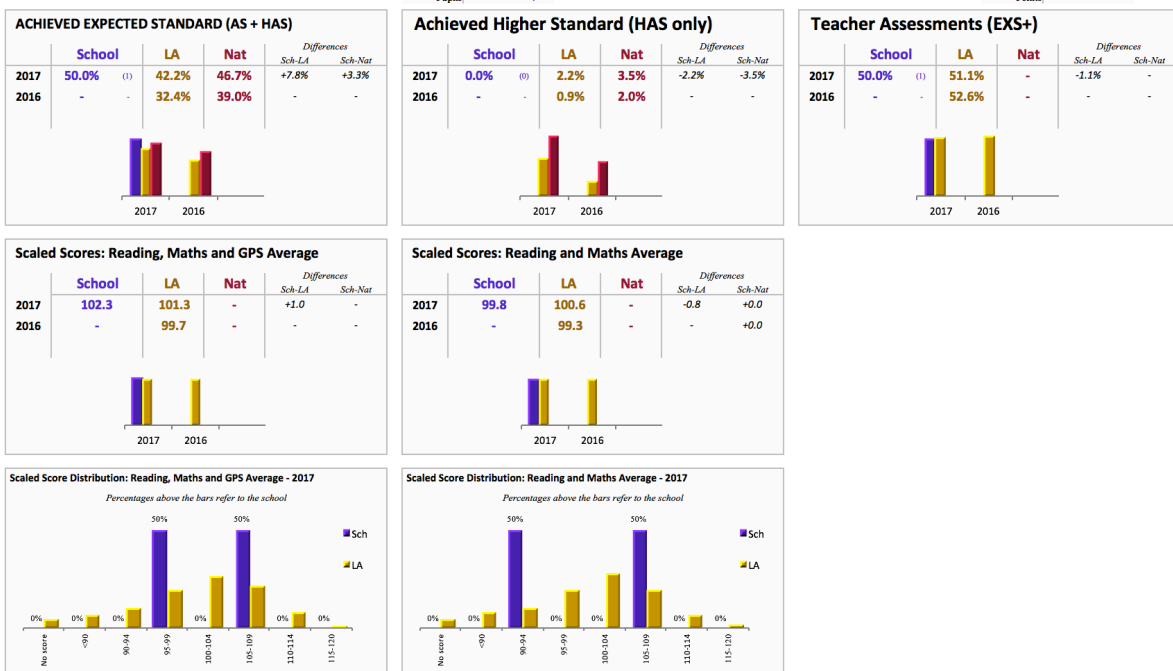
ACHIEVED EXPECTED STANDARD (AS + HAS)

| | School | | LA | Nat | Differences Sch-LA | Sch-Nat |
|---|---|---|---|---|---|---|
| 2017 | 50.0% | (1) | 42.2% | 46.7% | +7.8% | +3.3% |
| 2016 | - | - | 32.4% | 39.0% | - | - |

2017 2016

Achieved Higher Standard (HAS only)

| | School | | LA | Nat | Differences Sch-LA | Sch-Nat |
|---|---|---|---|---|---|---|
| 2017 | 0.0% | (0) | 2.2% | 3.5% | -2.2% | -3.5% |
| 2016 | - | - | 0.9% | 2.0% | - | - |

2017 2016

Teacher Assessments (EXS+)

| | School | | LA | Nat | Differences Sch-LA | Sch-Nat |
|---|---|---|---|---|---|---|
| 2017 | 50.0% | (1) | 51.1% | - | -1.1% | - |
| 2016 | - | - | 52.6% | - | - | - |

2017 2016

Scaled Scores: Reading, Maths and GPS Average

| | School | LA | Nat | Differences Sch-LA | Sch-Nat |
|---|---|---|---|---|---|
| 2017 | 102.3 | 101.3 | - | +1.0 | - |
| 2016 | - | 99.7 | - | - | - |

2017 2016

Scaled Scores: Reading and Maths Average

| | School | LA | Nat | Differences Sch-LA | Sch-Nat |
|---|---|---|---|---|---|
| 2017 | 99.8 | 100.6 | - | -0.8 | +0.0 |
| 2016 | - | 99.3 | - | - | +0.0 |

2017 2016

Scaled Score Distribution: Reading, Maths and GPS Average - 2017

Percentages above the bars refer to the school

0% 0% 0% 50% 0% 50% 0% 0%

Sch
LA

No score <90 90-94 95-99 100-104 105-109 110-114 115-120

Scaled Score Distribution: Reading and Maths Average - 2017

Percentages above the bars refer to the school

0% 0% 50% 0% 0% 50% 0% 0%

Sch
LA

No score <90 90-94 95-99 100-104 105-109 110-114 115-120